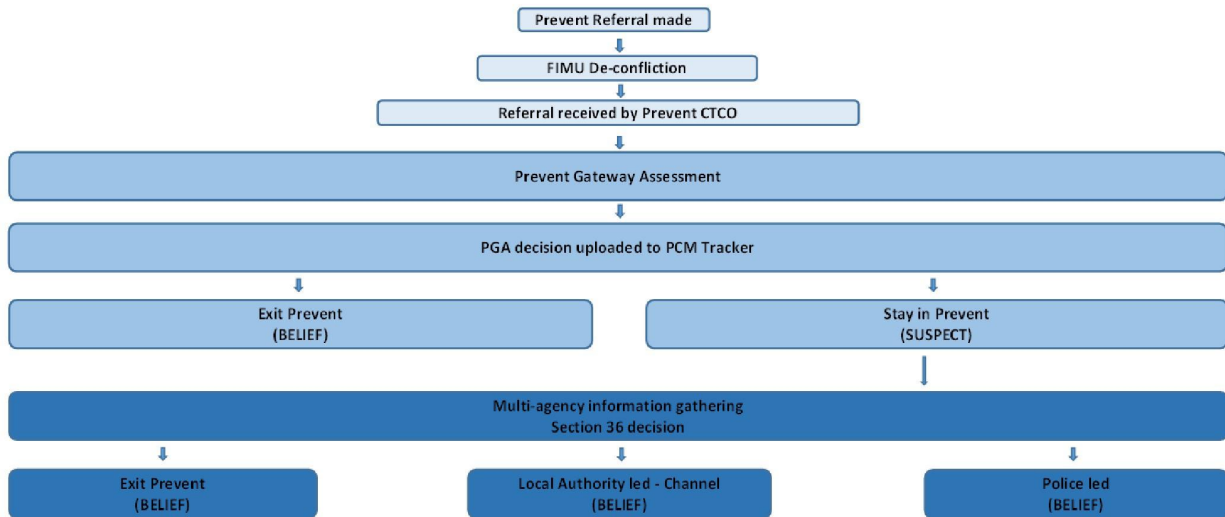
Prevent Referral made

FIMU De-confliction

Referral received by Prevent CTCO

Prevent Gateway Assessment

PGA decision uploaded to PCM Tracker

Exit Prevent
(BELIEF)

Stay in Prevent
(SUSPECT)

Multi-agency information gathering
Section 36 decision

Exit Prevent
(BELIEF)

Local Authority led - Channel
(BELIEF)

Police led
(BELIEF)